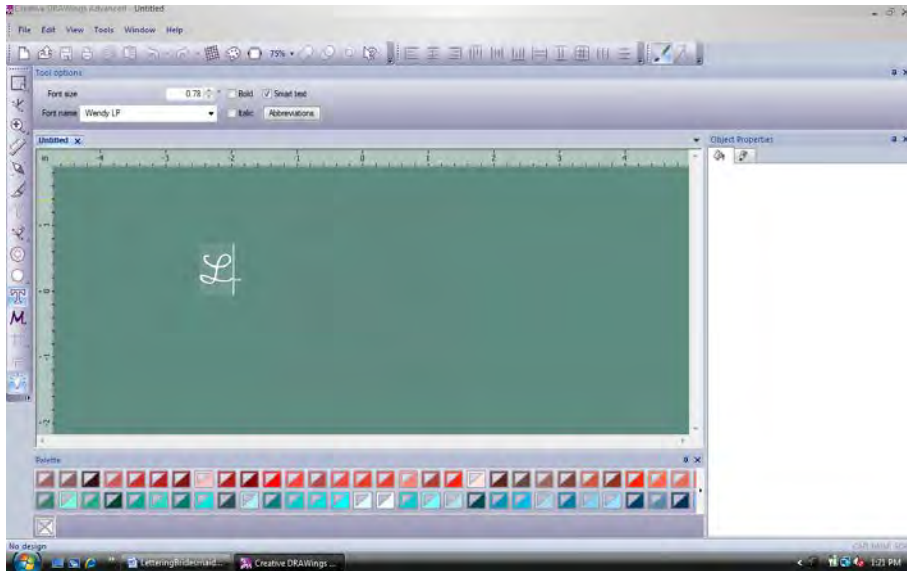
Creative DRAWings Advanced - Untitled

File Edit View Tools Window Help

75%

Tool options

Font size 0.78 " Bold Smart text

Font name Wendy LP Italic Abbreviations

Untitled

in -4 -3 -2 -1 0 1 2 3 4

Object Properties

L

Palette

No design

LetteringBridesmaid...

Creative DRAWings ...

1:21 PM